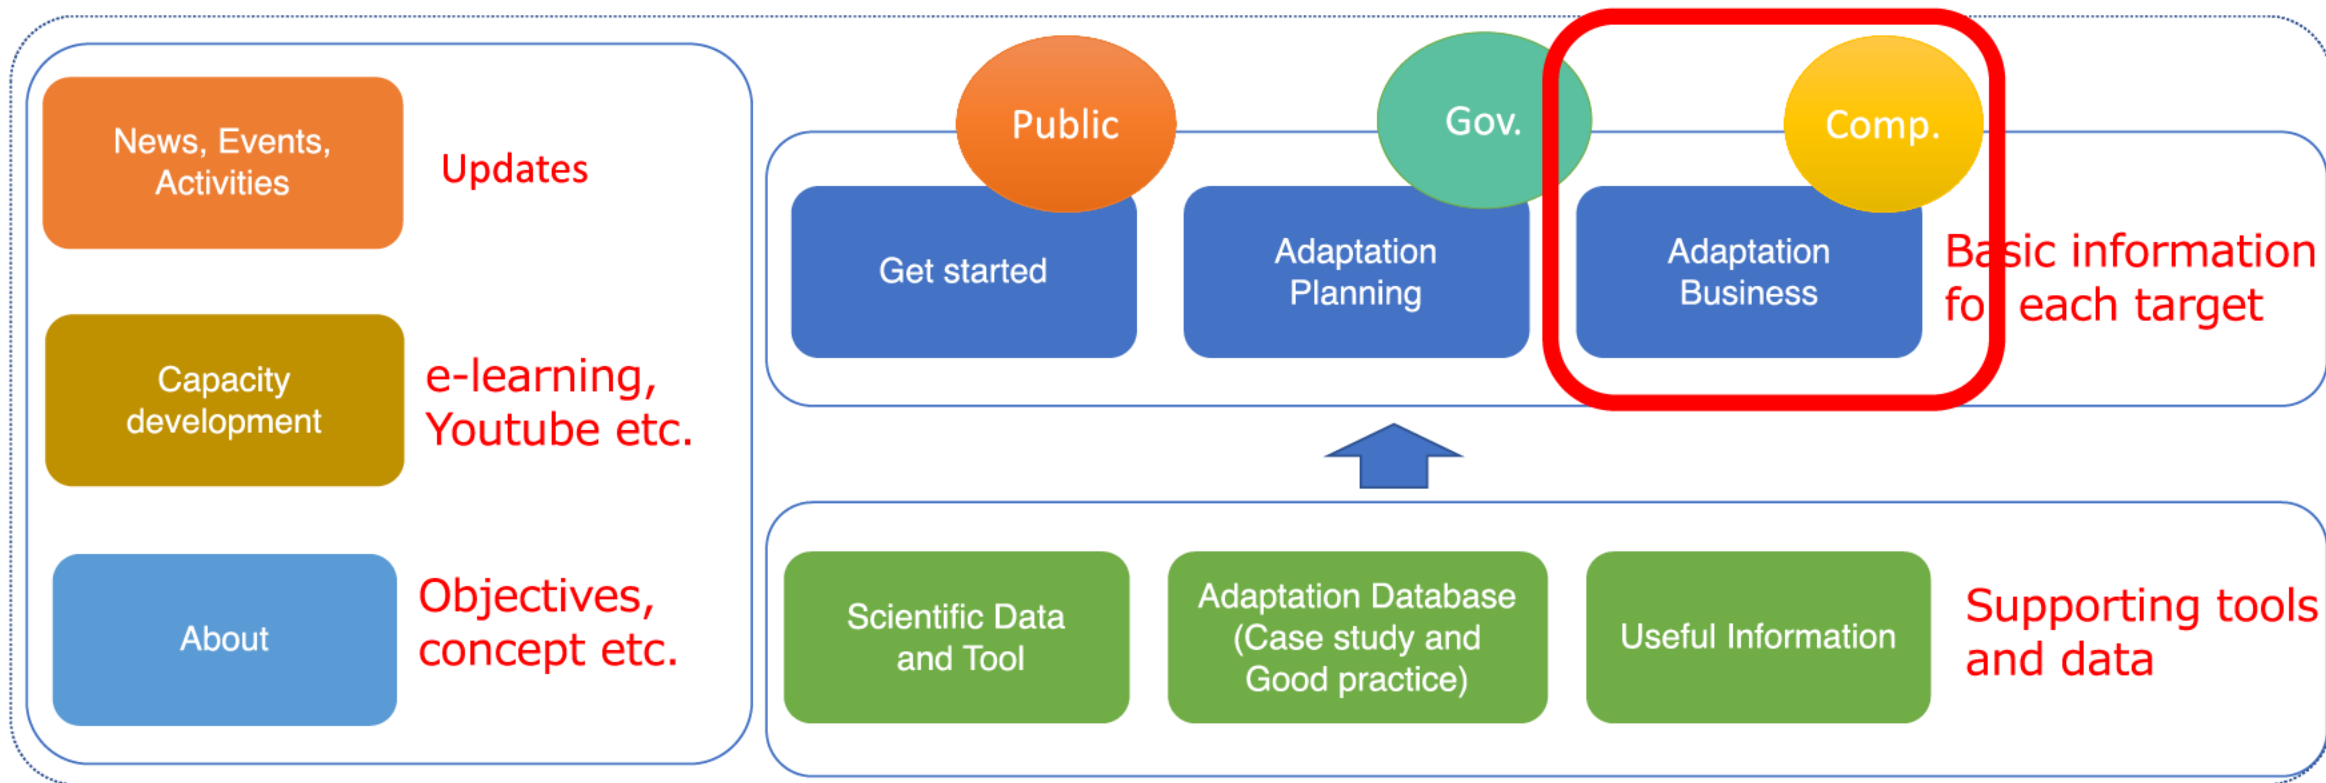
News, Events, Activities

Updates

Capacity development

e-learning, Youtube etc.

About

Objectives, concept etc.

Public

Gov.

Comp.

Get started

Adaptation Planning

Adaptation Business

Basic information for each target

Scientific Data and Tool

Adaptation Database (Case study and Good practice)

Useful Information

Supporting tools and data